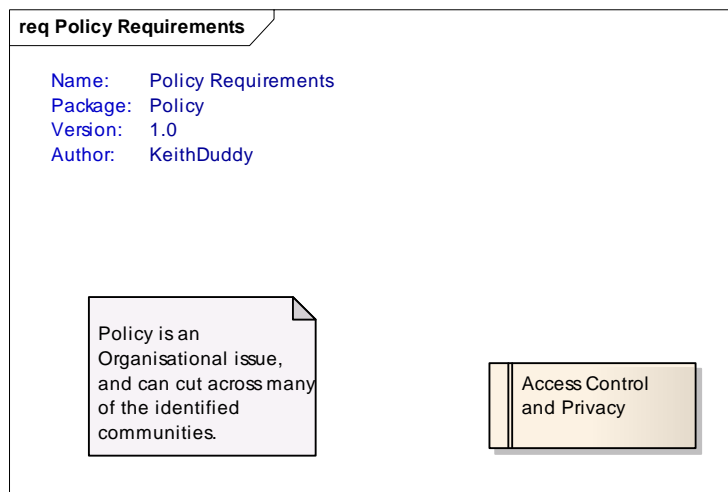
req Policy Requirements

Name: Policy Requirements
Package: Policy
Version: 1.0
Author: KeithDuddy

Policy is an Organisational issue, and can cut across many of the identified communities.

Access Control and Privacy